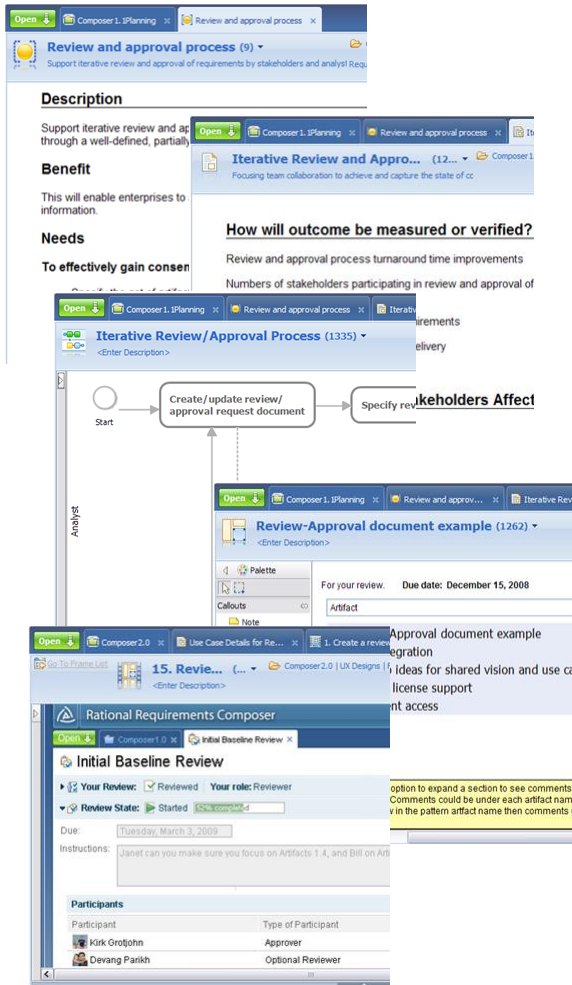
Open | Composer1.1Planning | Review and approval process

Review and approval process (9)

Support iterative review and approval of requirements by stakeholders and analyst Requ

Description

Support iterative review and ap through a well-defined, partially

Benefit

This will enable enterprises to information.

Needs

To effectively gain consen

Open | Composer1.1Planning | Review and approval process | Ite

Iterative Review and Appro... (12...

Focusing team collaboration to achieve and capture the state of cc

Composer1

How will outcome be measured or verified?

Review and approval process turnaround time improvements

Numbers of stakeholders participating in review and approval of

Open | Composer1.1Planning | Review and approval process | Iterati

Iterative Review/Approval Process (1335)

<Enter Description>

irements

elivery

Start

Create/update review/ approval request document

Specify rev

takeholders Affect

Analyst

Open | Composer1.1Planning | Review and approv... | Iterative Revi

Review-Approval document example (1262)

<Enter Description>

Palette

Callouts

Note

For your review. Due date: December 15, 2008

Artifact

Approval document example

egration

ideas for shared vision and use ca

license support

nt access

Open | Composer2.0 | Use Case Details for Re... | 1. Create a review

Go To Frame List

15. Revie... (...

Composer2.0 | UX Designs

<Enter Description>

Rational Requirements Composer

Open | Composer1.0 | Initial Baseline Review

Initial Baseline Review

Your Review: Reviewed Your role: Reviewer

Review State: Started 52% completed

Due: Tuesday, March 3, 2009

Instructions: Janet can you make sure you focus on Artifacts 1.4, and Bill on Arti

option to expand a section to see comments Comments could be under each artifact nam v in the pattern artifact name then comments

Participants

| Participant | Type of Participant |
|---|---|
| Kirk Grotjohn | Approver |
| Devang Parikh | Optional Reviewer |